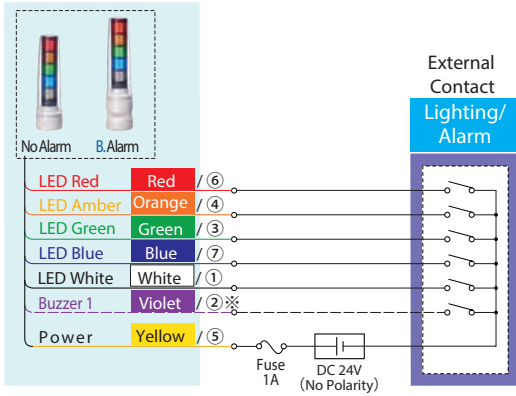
No Alarm B.Alarm

External Contact

Lighting/ Alarm

LED Red Red / ⑥
LED Amber Orange / ④
LED Green Green / ③
LED Blue Blue / ⑦
LED White White / ①
Buzzer 1 Violet / ②※
Power Yellow / ⑤

Fuse 1A

DC 24V (No Polarity)